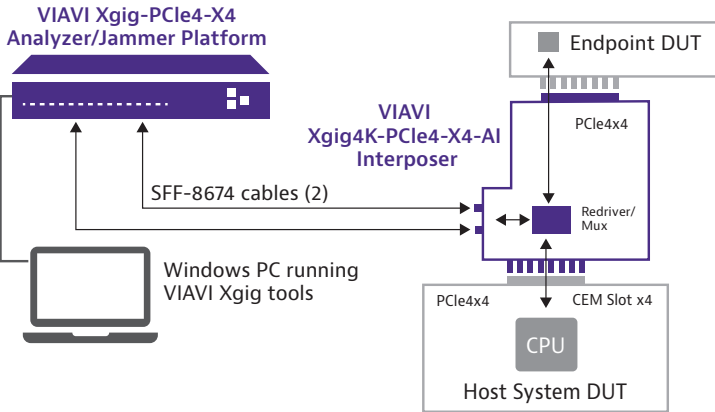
VIAVI Xgig-PCIe4-X4
Analyzer/Jammer Platform

Endpoint DUT

VIAVI
Xgig4K-PCIe4-X4-AI
Interposer

PCIe4x4

SFF-8674 cables (2)

Redriver/
Mux

Windows PC running
VIAVI Xgig tools

PCIe4x4

CEM Slot x4

CPU

Host System DUT